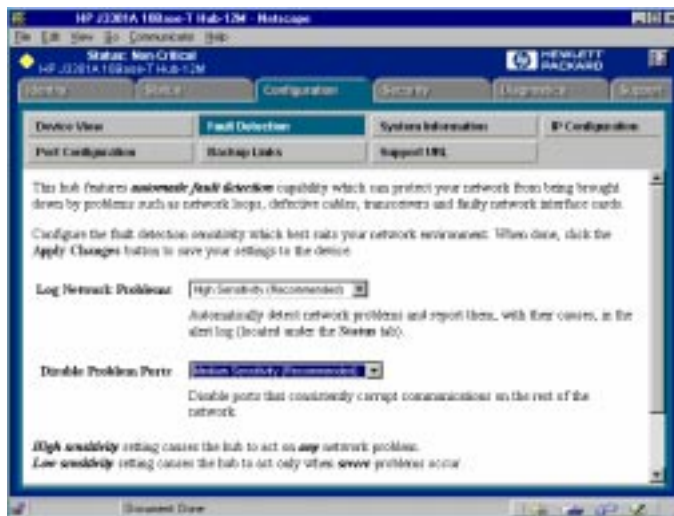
HP J3301A 10Base-T Hub-12M - Netscape

File Edit View Go Communicator Help

Status: Non-Critical
HP J3301A 10Base-T Hub-12M

HEWLETT PACKARD

Identity | Status | Configuration | Security | Diagnostics | Support

| Device View | Fault Detection | System Information | IP Configuration |
|---|---|---|---|
| Port Configuration | Backup Links | Support URL | |

This hub features *automatic fault detection* capability which can protect your network from being brought down by problems such as network loops, defective cables, transceivers and faulty network interface cards.

Configure the fault detection sensitivity which best suits your network environment. When done, click the **Apply Changes** button to save your settings to the device.

**Log Network Problems:** High Sensitivity (Recommended)

Automatically detect network problems and report them, with their causes, in the alert log (located under the **Status** tab).

**Disable Problem Ports:** Medium Sensitivity (Recommended)

Disable ports that consistently corrupt communications on the rest of the network.

***High sensitivity*** setting causes the hub to act on ***any*** network problem.
***Low sensitivity*** setting causes the hub to act only when ***severe*** problems occur.

Document: Done